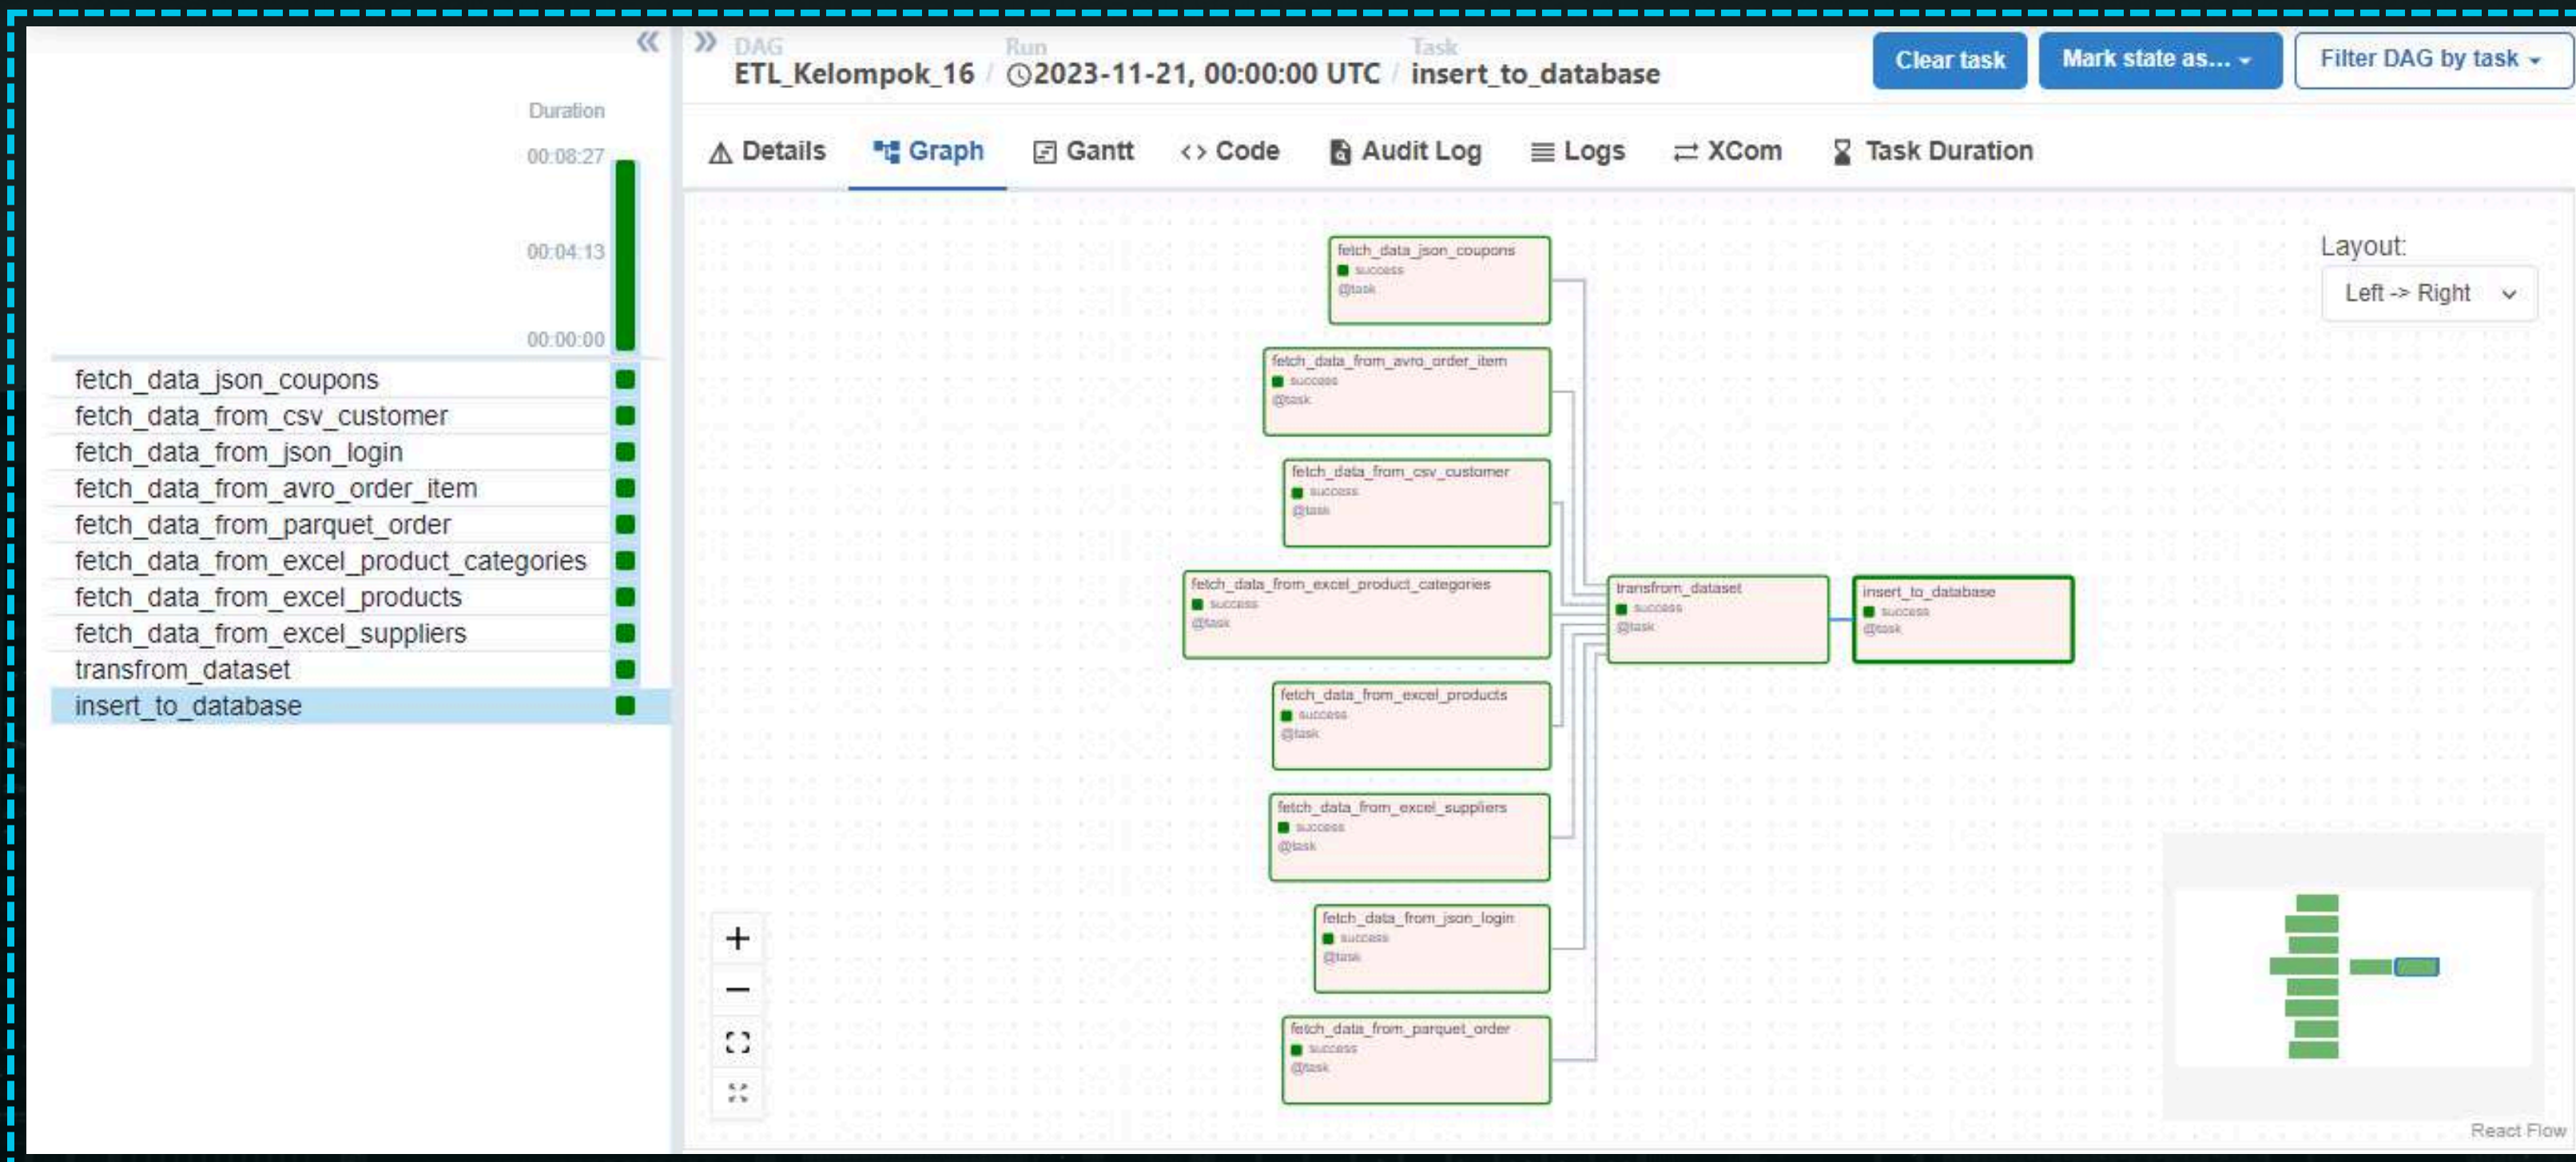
Duration
00:08:27
00:04:13
00:00:00

fetch_data_json_coupons
fetch_data_from_csv_customer
fetch_data_from_json_login
fetch_data_from_avro_order_item
fetch_data_from_parquet_order
fetch_data_from_excel_product_categories
fetch_data_from_excel_products
fetch_data_from_excel_suppliers
transfrom_dataset
insert_to_database

DAG
ETL_Kelompok_16 / Run
2023-11-21, 00:00:00 UTC / Task
insert_to_database

Clear task
Mark state as...
Filter DAG by task

Details
Graph
Gantt
Code
Audit Log
Logs
XCom
Task Duration

fetch_data_json_coupons
success
@task

fetch_data_from_avro_order_item
success
@task

fetch_data_from_csv_customer
success
@task

fetch_data_from_excel_product_categories
success
@task

fetch_data_from_excel_products
success
@task

fetch_data_from_excel_suppliers
success
@task

fetch_data_from_json_login
success
@task

fetch_data_from_parquet_order
success
@task

transfrom_dataset
success
@task

insert_to_database
success
@task

Layout:
Left -> Right

+
−

React Flow